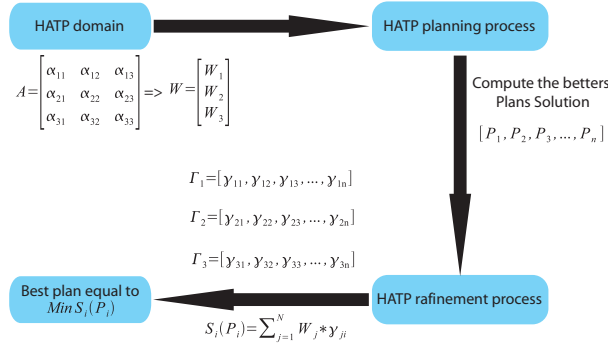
HATP domain

HATP planning process

$A = \begin{bmatrix} \alpha_{11} & \alpha_{12} & \alpha_{13} \\ \alpha_{21} & \alpha_{22} & \alpha_{23} \\ \alpha_{31} & \alpha_{32} & \alpha_{33} \end{bmatrix} => W = \begin{bmatrix} W_1 \\ W_2 \\ W_3 \end{bmatrix}$

Compute the betters Plans Solution

$[P_1, P_2, P_3, \ldots, P_n]$

$\Gamma_1 = [\gamma_{11}, \gamma_{12}, \gamma_{13}, \ldots, \gamma_{1n}]$

$\Gamma_2 = [\gamma_{21}, \gamma_{22}, \gamma_{23}, \ldots, \gamma_{2n}]$

$\Gamma_3 = [\gamma_{31}, \gamma_{32}, \gamma_{33}, \ldots, \gamma_{3n}]$

Best plan equal to $Min\, S_i(P_i)$

HATP rafinement process

$S_i(P_i) = \sum_{j=1}^{N} W_j * \gamma_{ji}$